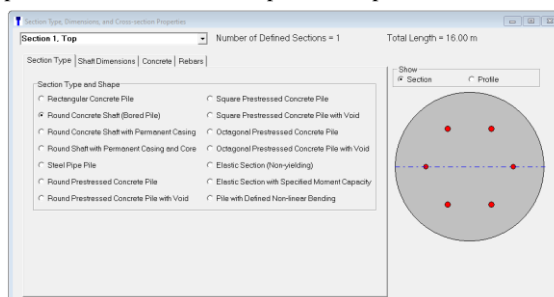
Section Type, Dimensions, and Cross-section Properties

Section 1, Top

Number of Defined Sections = 1

Total Length = 16.00 m

Section Type | Shaft Dimensions | Concrete | Rebars

Section Type and Shape

Rectangular Concrete Pile
Round Concrete Shaft (Bored Pile)
Round Concrete Shaft with Permanent Casing
Round Shaft with Permanent Casing and Core
Steel Pipe Pile
Round Prestressed Concrete Pile
Round Prestressed Concrete Pile with Void

Square Prestressed Concrete Pile
Square Prestressed Concrete Pile with Void
Octagonal Prestressed Concrete Pile
Octagonal Prestressed Concrete Pile with Void
Elastic Section (Non-yielding)
Elastic Section with Specified Moment Capacity
Pile with Defined Non-linear Bending

Show
Section
Profile